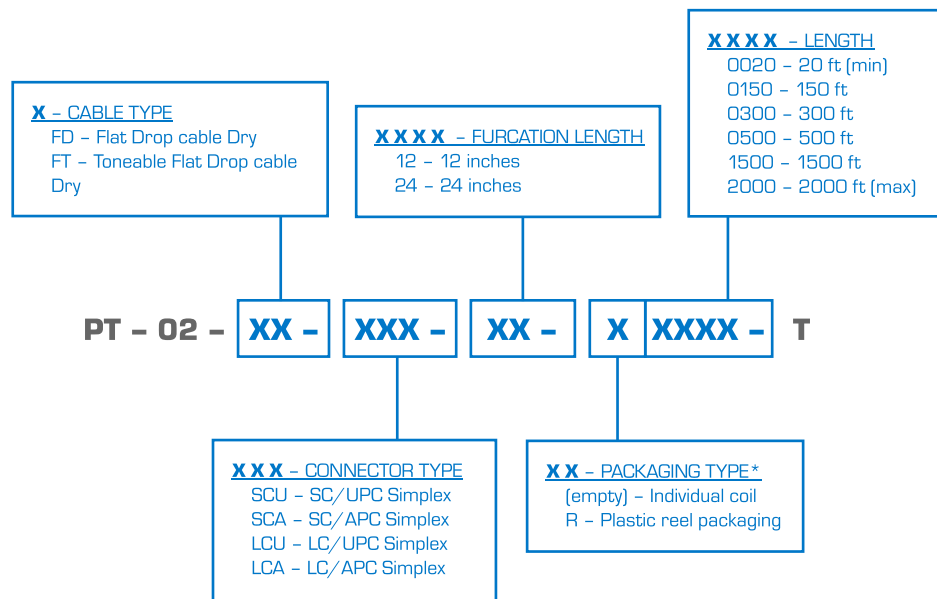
X – CABLE TYPE
FD – Flat Drop cable Dry
FT – Toneable Flat Drop cable Dry

X X X X – FURCATION LENGTH
12 – 12 inches
24 – 24 inches

X X X X – LENGTH
0020 – 20 ft (min)
0150 – 150 ft
0300 – 300 ft
0500 – 500 ft
1500 – 1500 ft
2000 – 2000 ft (max)

PT – 02 – XX – XXX – XX – X XXXX – T

X X X – CONNECTOR TYPE
SCU – SC/UPC Simplex
SCA – SC/APC Simplex
LCU – LC/UPC Simplex
LCA – LC/APC Simplex

X X – PACKAGING TYPE*
(empty) – Individual coil
R – Plastic reel packaging